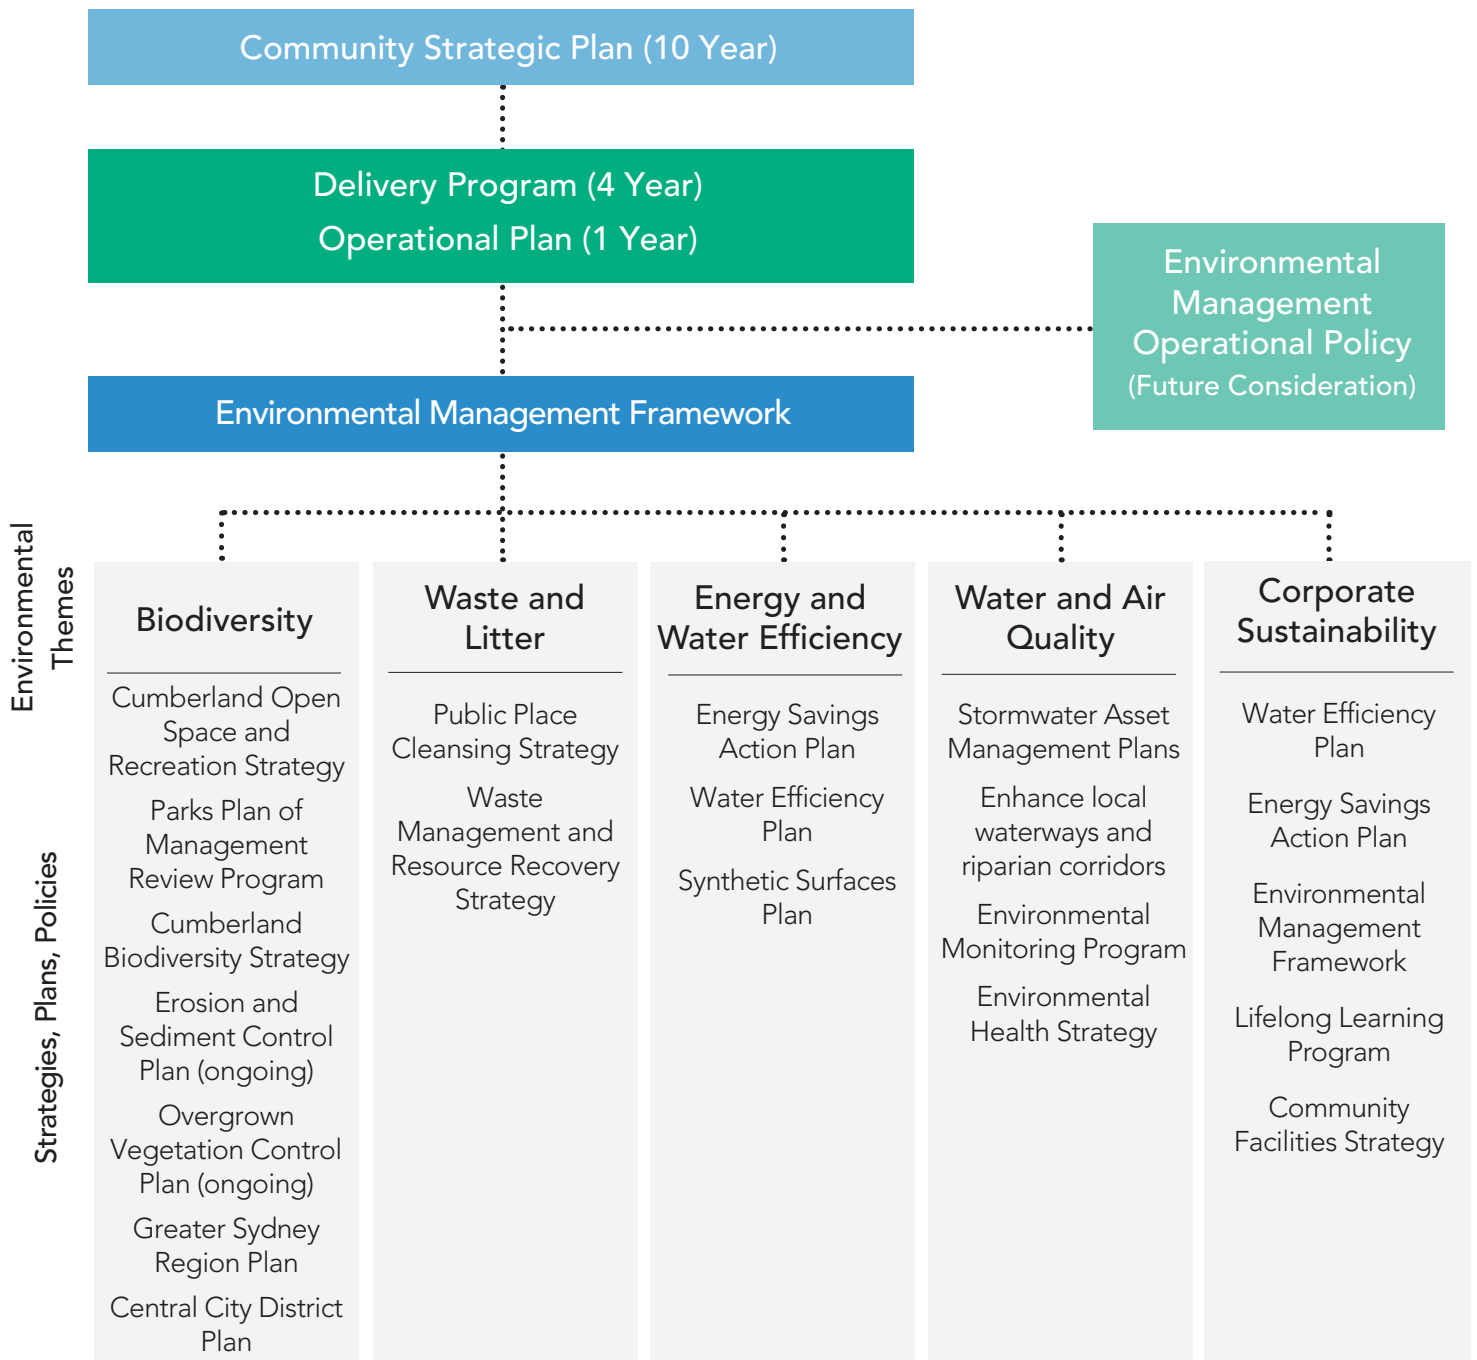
Community Strategic Plan (10 Year)

Delivery Program (4 Year)
Operational Plan (1 Year)

Environmental Management Operational Policy (Future Consideration)

Environmental Management Framework

Environmental Themes

Strategies, Plans, Policies

Biodiversity

Cumberland Open Space and Recreation Strategy

Parks Plan of Management Review Program

Cumberland Biodiversity Strategy

Erosion and Sediment Control Plan (ongoing)

Overgrown Vegetation Control Plan (ongoing)

Greater Sydney Region Plan

Central City District Plan

Waste and Litter

Public Place Cleansing Strategy

Waste Management and Resource Recovery Strategy

Energy and Water Efficiency

Energy Savings Action Plan

Water Efficiency Plan

Synthetic Surfaces Plan

Water and Air Quality

Stormwater Asset Management Plans

Enhance local waterways and riparian corridors

Environmental Monitoring Program

Environmental Health Strategy

Corporate Sustainability

Water Efficiency Plan

Energy Savings Action Plan

Environmental Management Framework

Lifelong Learning Program

Community Facilities Strategy